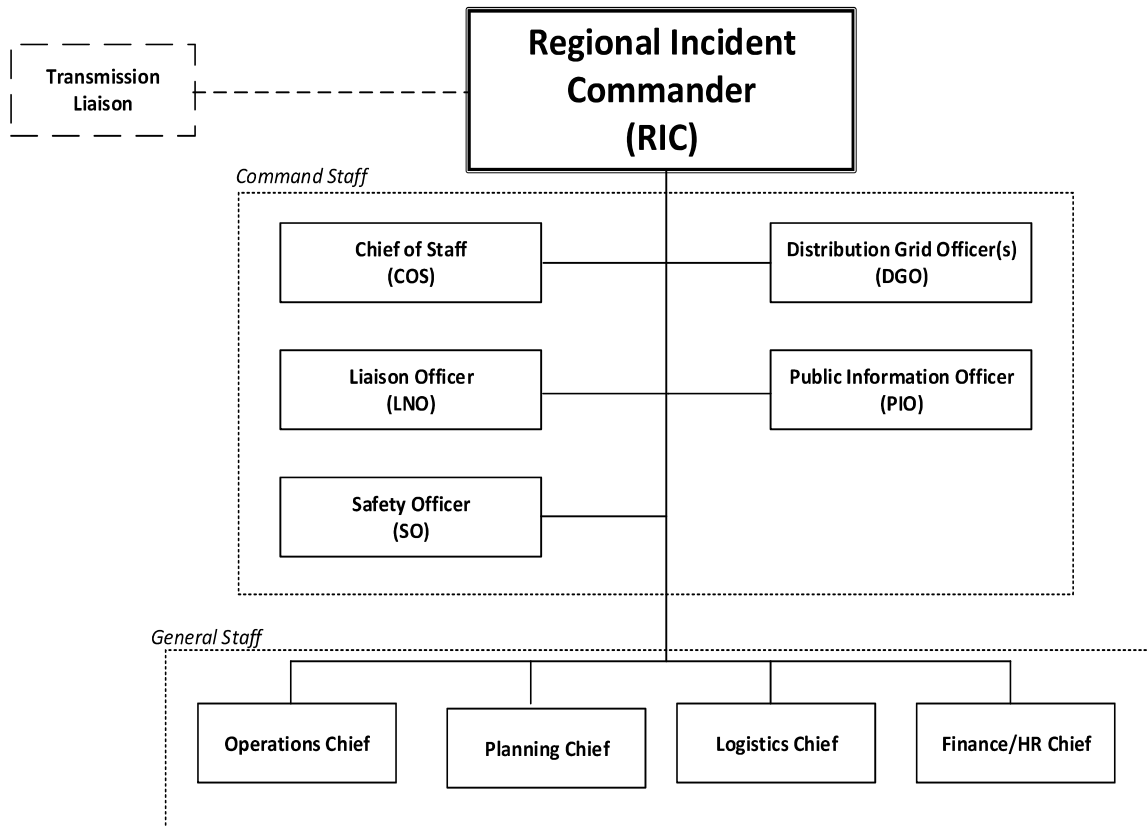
Transmission Liaison

Regional Incident Commander (RIC)

Command Staff

Chief of Staff (COS)

Distribution Grid Officer(s) (DGO)

Liaison Officer (LNO)

Public Information Officer (PIO)

Safety Officer (SO)

General Staff

Operations Chief

Planning Chief

Logistics Chief

Finance/HR Chief